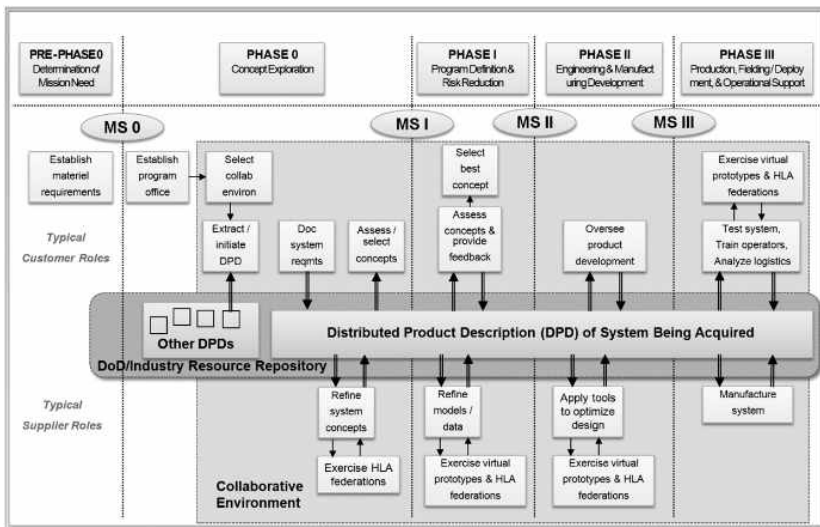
PRE-PHASE0
Determination of Mission Need

PHASE 0
Concept Exploration

PHASE I
Program Definition & Risk Reduction

PHASE II
Engineering & Manufact uring Development

PHASE III
Production, Fielding/ Deploy ment, & Operational Support

MS 0

MS I

MS II

MS III

Establish materiel requirements

Establish program office

Select collab environ

Extract / initiate DPD

Doc system reqmts

Assess / select concepts

Select best concept

Assess concepts & provide feedback

Oversee product development

Exercise virtual prototypes & HLA federations

Test system, Train operators, Analyze logistics

Typical Customer Roles

Other DPDs

Distributed Product Description (DPD) of System Being Acquired

DoD/Industry Resource Repository

Typical Supplier Roles

Refine system concepts

Exercise HLA federations

Refine models / data

Exercise virtual prototypes & HLA federations

Apply tools to optimize design

Exercise virtual prototypes & HLA federations

Manufacture system

Collaborative Environment